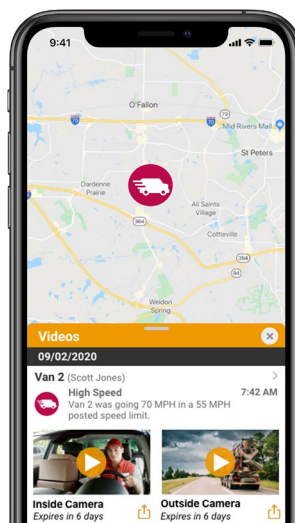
9:41

O'Fallon
70
79
70
Mid Rivers Mall
St Peters
Dardenne Prairie
All Saints Village
364
Cottleville
364
94
Weldon Spring

Videos
09/02/2020
Van 2 (Scott Jones)
High Speed
7:42 AM
Van 2 was going 70 MPH in a 55 MPH posted speed limit.
Inside Camera
Expires in 6 days
Outside Camera
Expires in 6 days